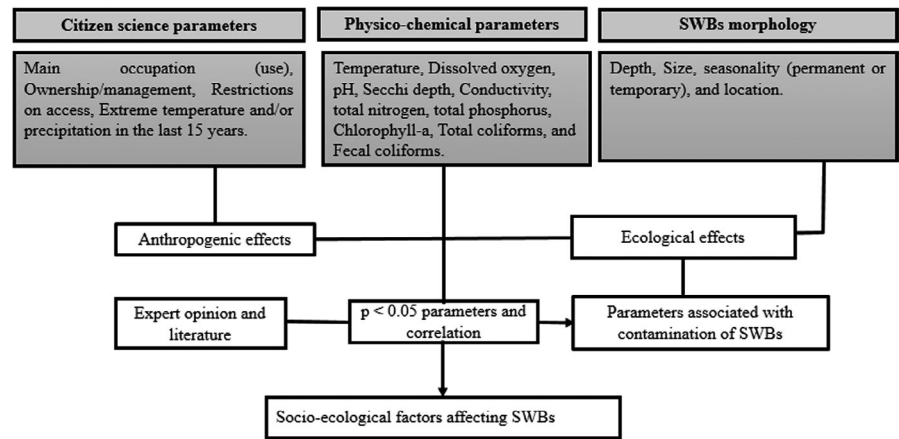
Citizen science parameters

Main occupation (use), Ownership/management, Restrictions on access, Extreme temperature and/or precipitation in the last 15 years.

Physico-chemical parameters

Temperature, Dissolved oxygen, pH, Secchi depth, Conductivity, total nitrogen, total phosphorus, Chlorophyll-a, Total coliforms, and Fecal coliforms.

SWBs morphology

Depth, Size, seasonality (permanent or temporary), and location.

Anthropogenic effects

Ecological effects

Expert opinion and literature

$p < 0.05$ parameters and correlation

Parameters associated with contamination of SWBs

Socio-ecological factors affecting SWBs